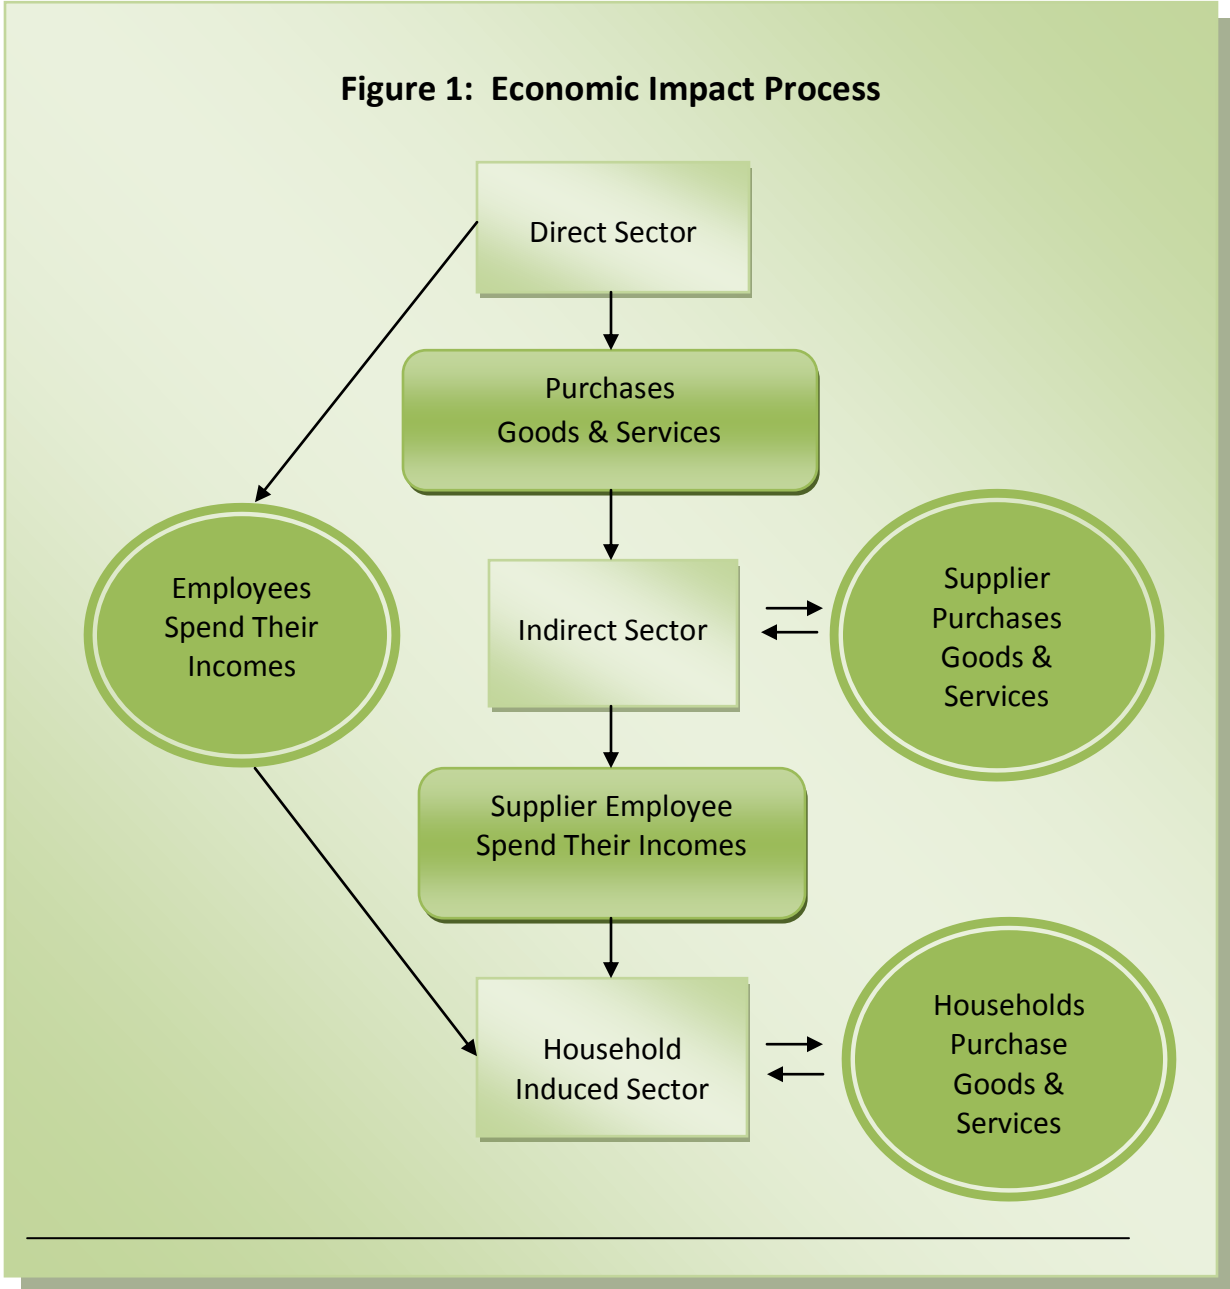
Figure 1: Economic Impact Process

Direct Sector

Purchases
Goods & Services

Employees
Spend Their
Incomes

Indirect Sector

Supplier
Purchases
Goods &
Services

Supplier Employee
Spend Their Incomes

Household
Induced Sector

Households
Purchase
Goods &
Services